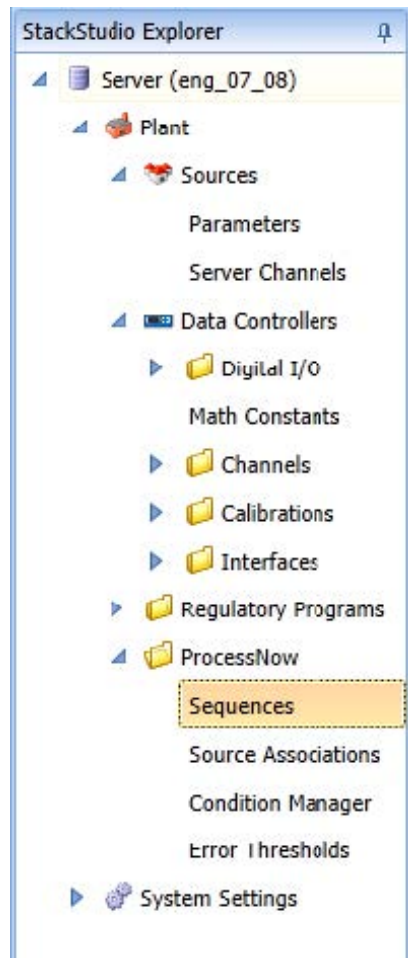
StackStudio Explorer

Server (eng_07_08)

Plant

Sources

Parameters

Server Channels

Data Controllers

Digital I/O

Math Constants

Channels

Calibrations

Interfaces

Regulatory Programs

ProcessNow

Sequences

Source Associations

Condition Manager

Error Thresholds

System Settings